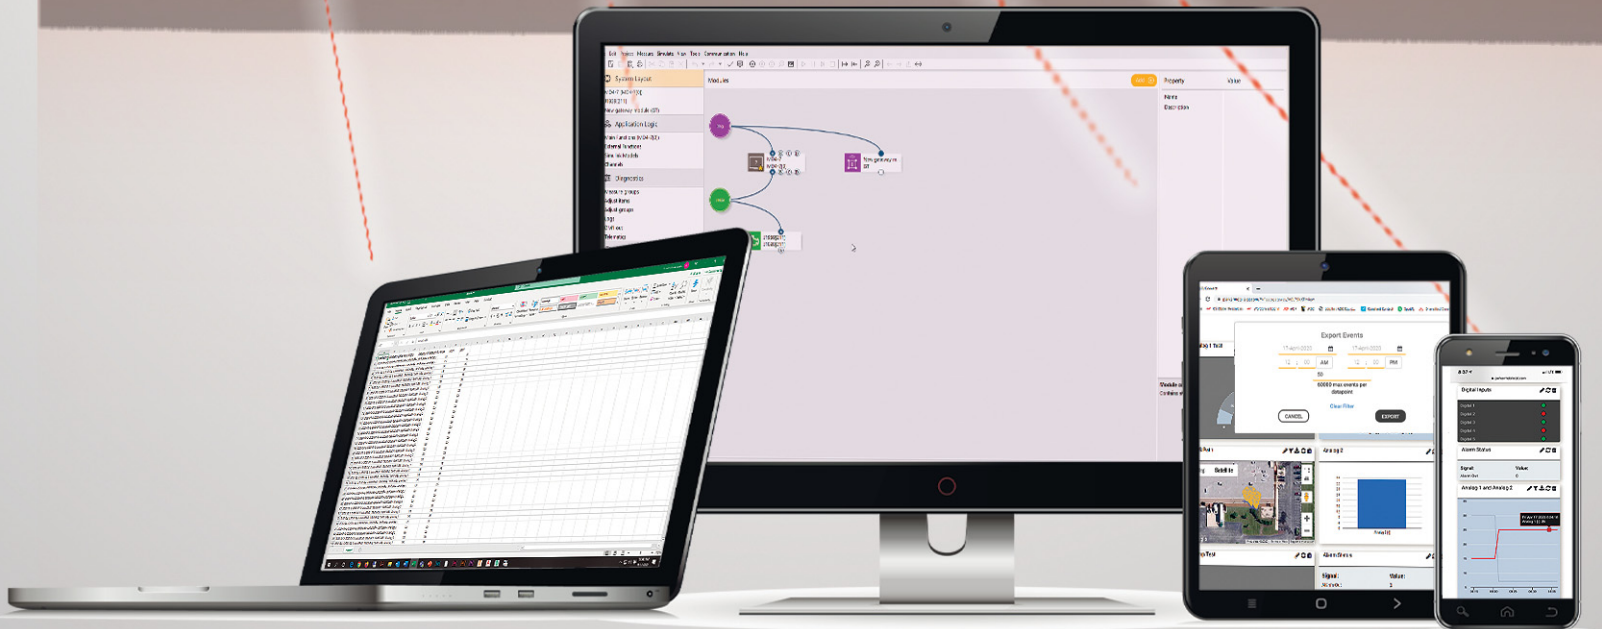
System Layout

Application Logic

Diagnostics

Modules

Property

Value

Name

Description

Export Events

AM

PM

50000 max events per datapoint

CANCEL

Clear filter

EXPORT

Digital Inputs

Alarm Status

Signal

Value

Analog 1 and Analog 2

Analog 2

Alarm Events

Signal

Value